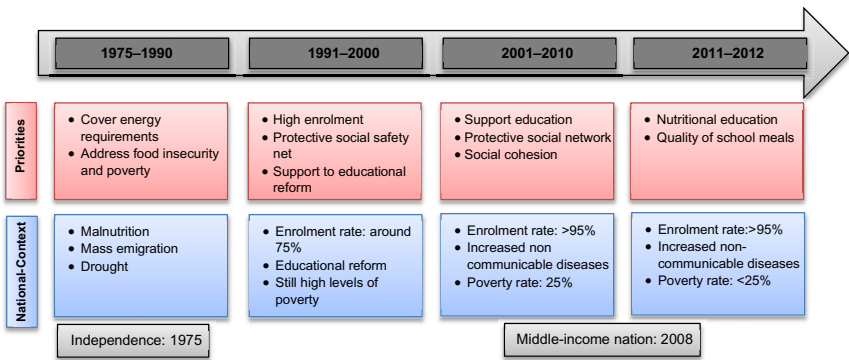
| | 1975–1990 | 1991–2000 | 2001–2010 | 2011–2012 |
|---|---|---|---|---|
| Priorities | • Cover energy requirements • Address food insecurity and poverty | • High enrolment • Protective social safety net • Support to educational reform | • Support education • Protective social network • Social cohesion | • Nutritional education • Quality of school meals |
| National-Context | • Malnutrition • Mass emigration • Drought | • Enrolment rate: around 75% • Educational reform • Still high levels of poverty | • Enrolment rate: >95% • Increased non communicable diseases • Poverty rate: 25% | • Enrolment rate:>95% • Increased non-communicable diseases • Poverty rate: <25% |

Independence: 1975

Middle-income nation: 2008